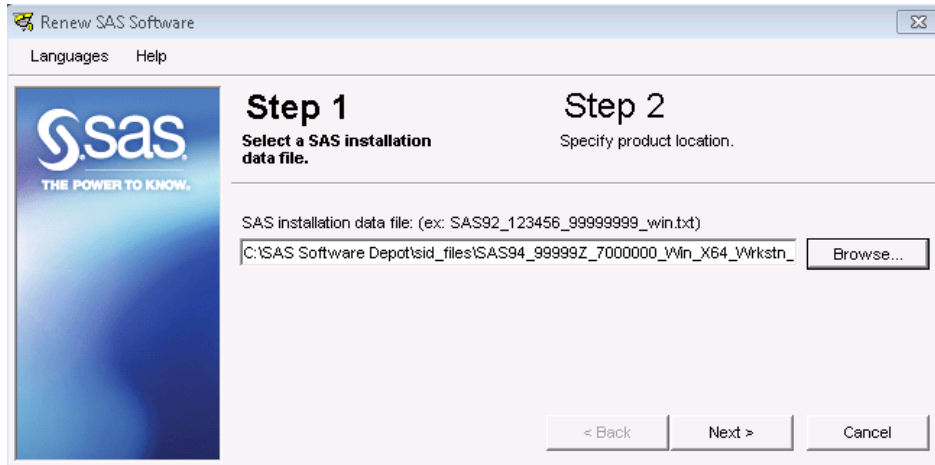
Renew SAS Software

Languages Help

SAS

THE POWER TO KNOW.

Step 1
Select a SAS installation data file.

Step 2
Specify product location.

SAS installation data file: (ex: SAS92_123456_99999999_win.txt)

C:\SAS Software Depot\sid_files\SAS94_99999Z_7000000_Win_X64_Wrkstn_

Browse...

< Back

Next >

Cancel